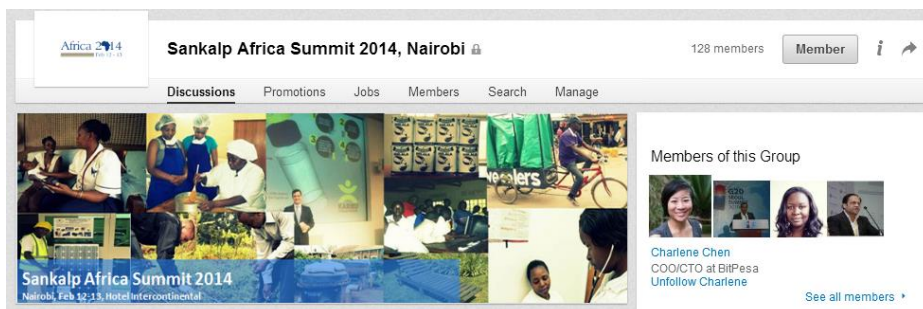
Africa 2014
Feb 12 - 13

Sankalp Africa Summit 2014, Nairobi

128 members

Member

Discussions Promotions Jobs Members Search Manage

eelers

Sankalp Africa Summit 2014
Nairobi, Feb 12-13, Hotel Intercontinental

Members of this Group

Charlene Chen
COO/CTO at BitPesa
Unfollow Charlene

See all members